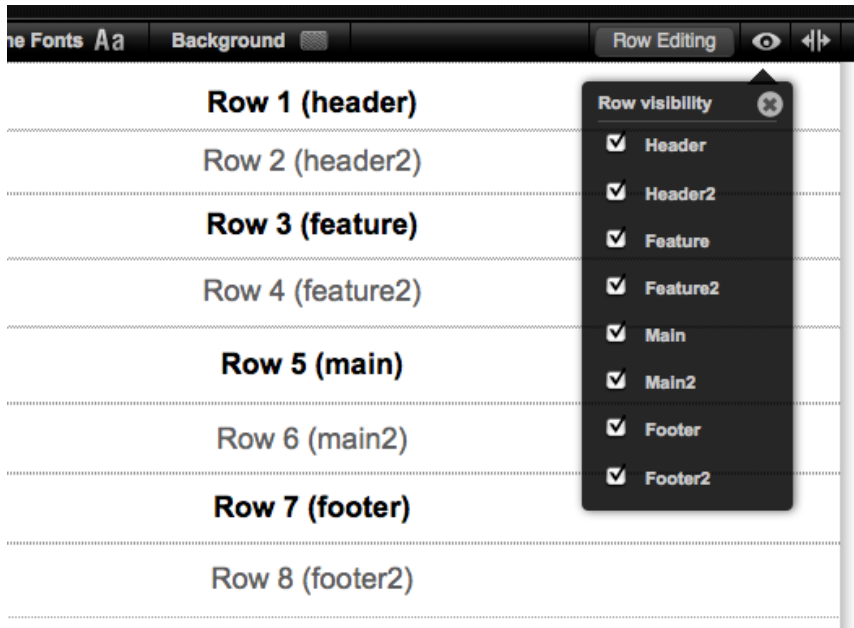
ne Fonts Aa Background

Row Editing

Row 1 (header)

Row 2 (header2)

Row 3 (feature)

Row 4 (feature2)

Row 5 (main)

Row 6 (main2)

Row 7 (footer)

Row 8 (footer2)

Row visibility

☑ Header
☑ Header2
☑ Feature
☑ Feature2
☑ Main
☑ Main2
☑ Footer
☑ Footer2